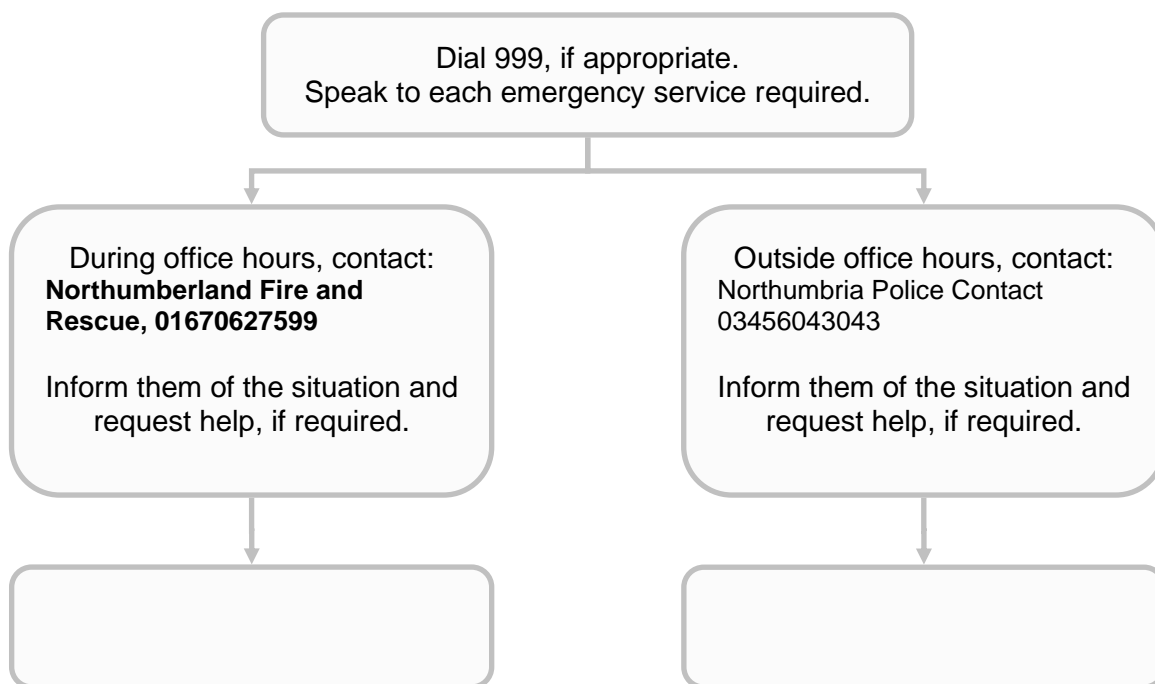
Dial 999, if appropriate.
Speak to each emergency service required.

During office hours, contact:
**Northumberland Fire and Rescue, 01670627599**

Inform them of the situation and request help, if required.

Outside office hours, contact:
Northumbria Police Contact 03456043043

Inform them of the situation and request help, if required.